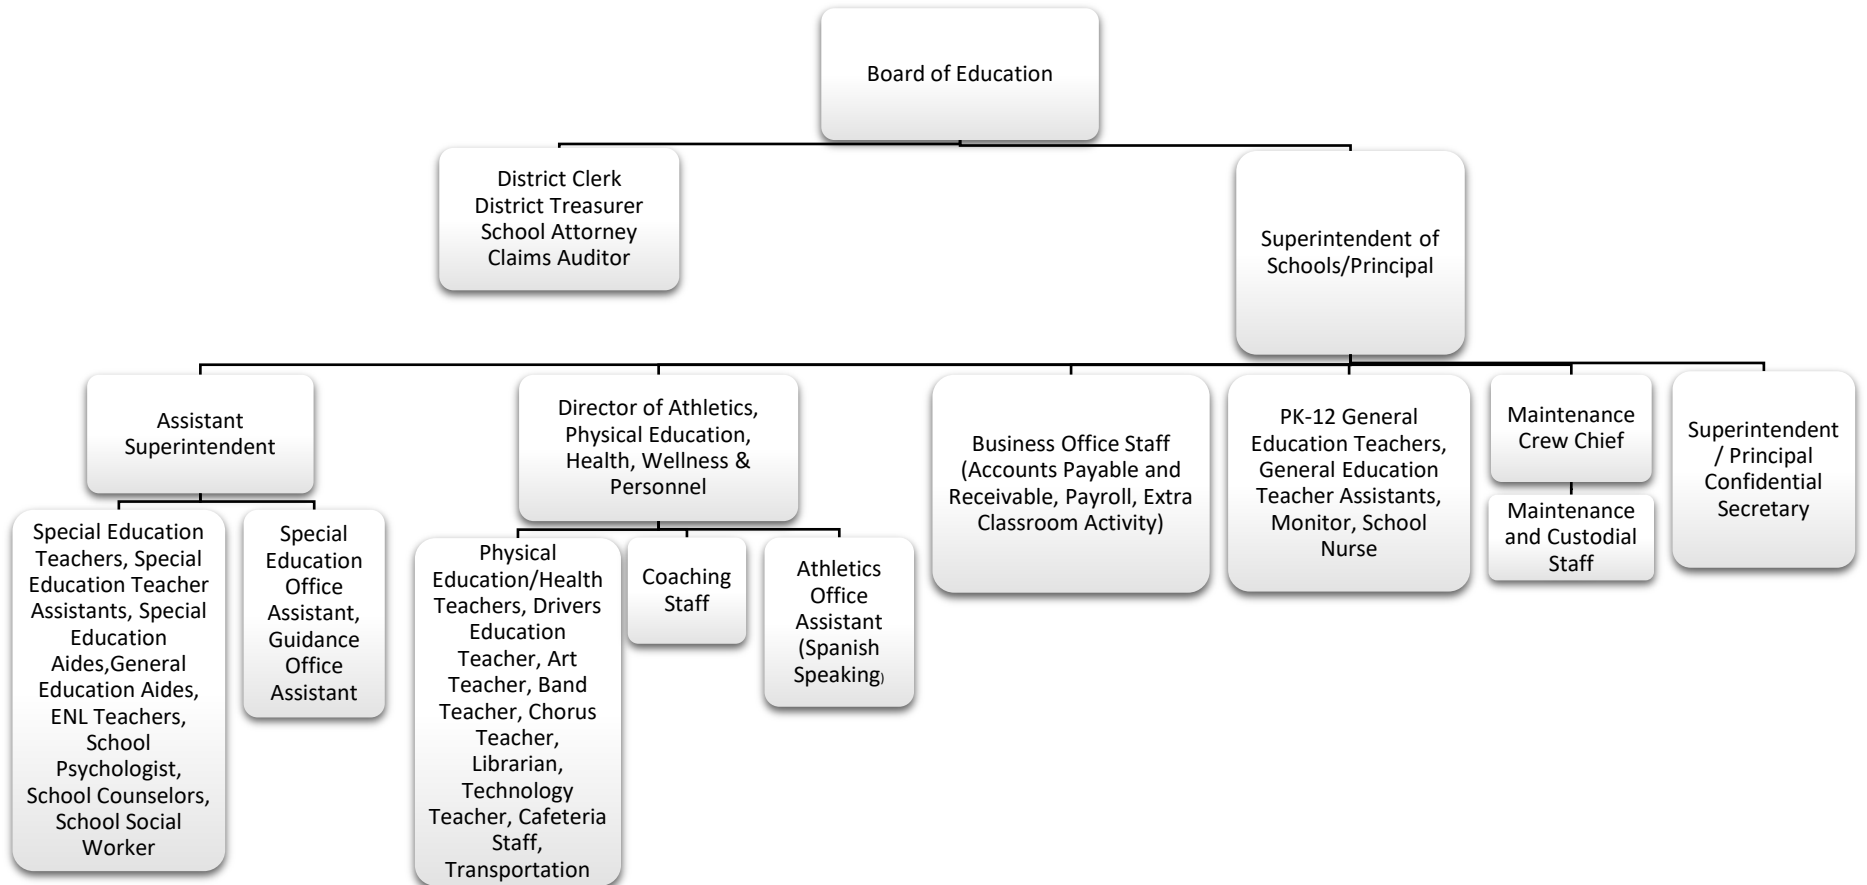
Board of Education

District Clerk
District Treasurer
School Attorney
Claims Auditor

Superintendent of Schools/Principal

Assistant Superintendent

Special Education Teachers, Special Education Teacher Assistants, Special Education Aides,General Education Aides, ENL Teachers, School Psychologist, School Counselors, School Social Worker

Special Education Office Assistant, Guidance Office Assistant

Director of Athletics, Physical Education, Health, Wellness & Personnel

Physical Education/Health Teachers, Drivers Education Teacher, Art Teacher, Band Teacher, Chorus Teacher, Librarian, Technology Teacher, Cafeteria Staff, Transportation

Coaching Staff

Athletics Office Assistant (Spanish Speaking)

Business Office Staff (Accounts Payable and Receivable, Payroll, Extra Classroom Activity)

PK-12 General Education Teachers, General Education Teacher Assistants, Monitor, School Nurse

Maintenance Crew Chief

Maintenance and Custodial Staff

Superintendent / Principal Confidential Secretary